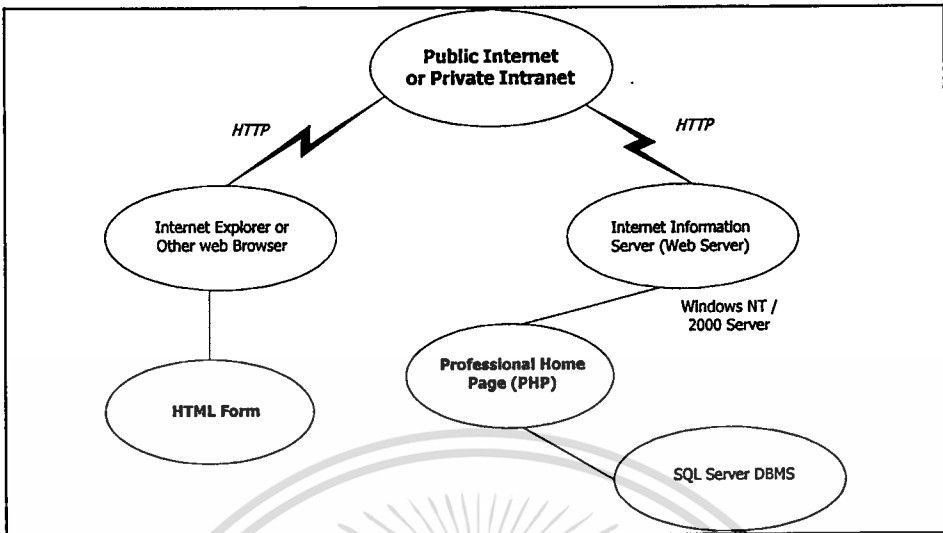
Public Internet or Private Intranet

HTTP

HTTP

Internet Explorer or Other web Browser

Internet Information Server (Web Server)

Windows NT / 2000 Server

Professional Home Page (PHP)

HTML Form

SQL Server DBMS